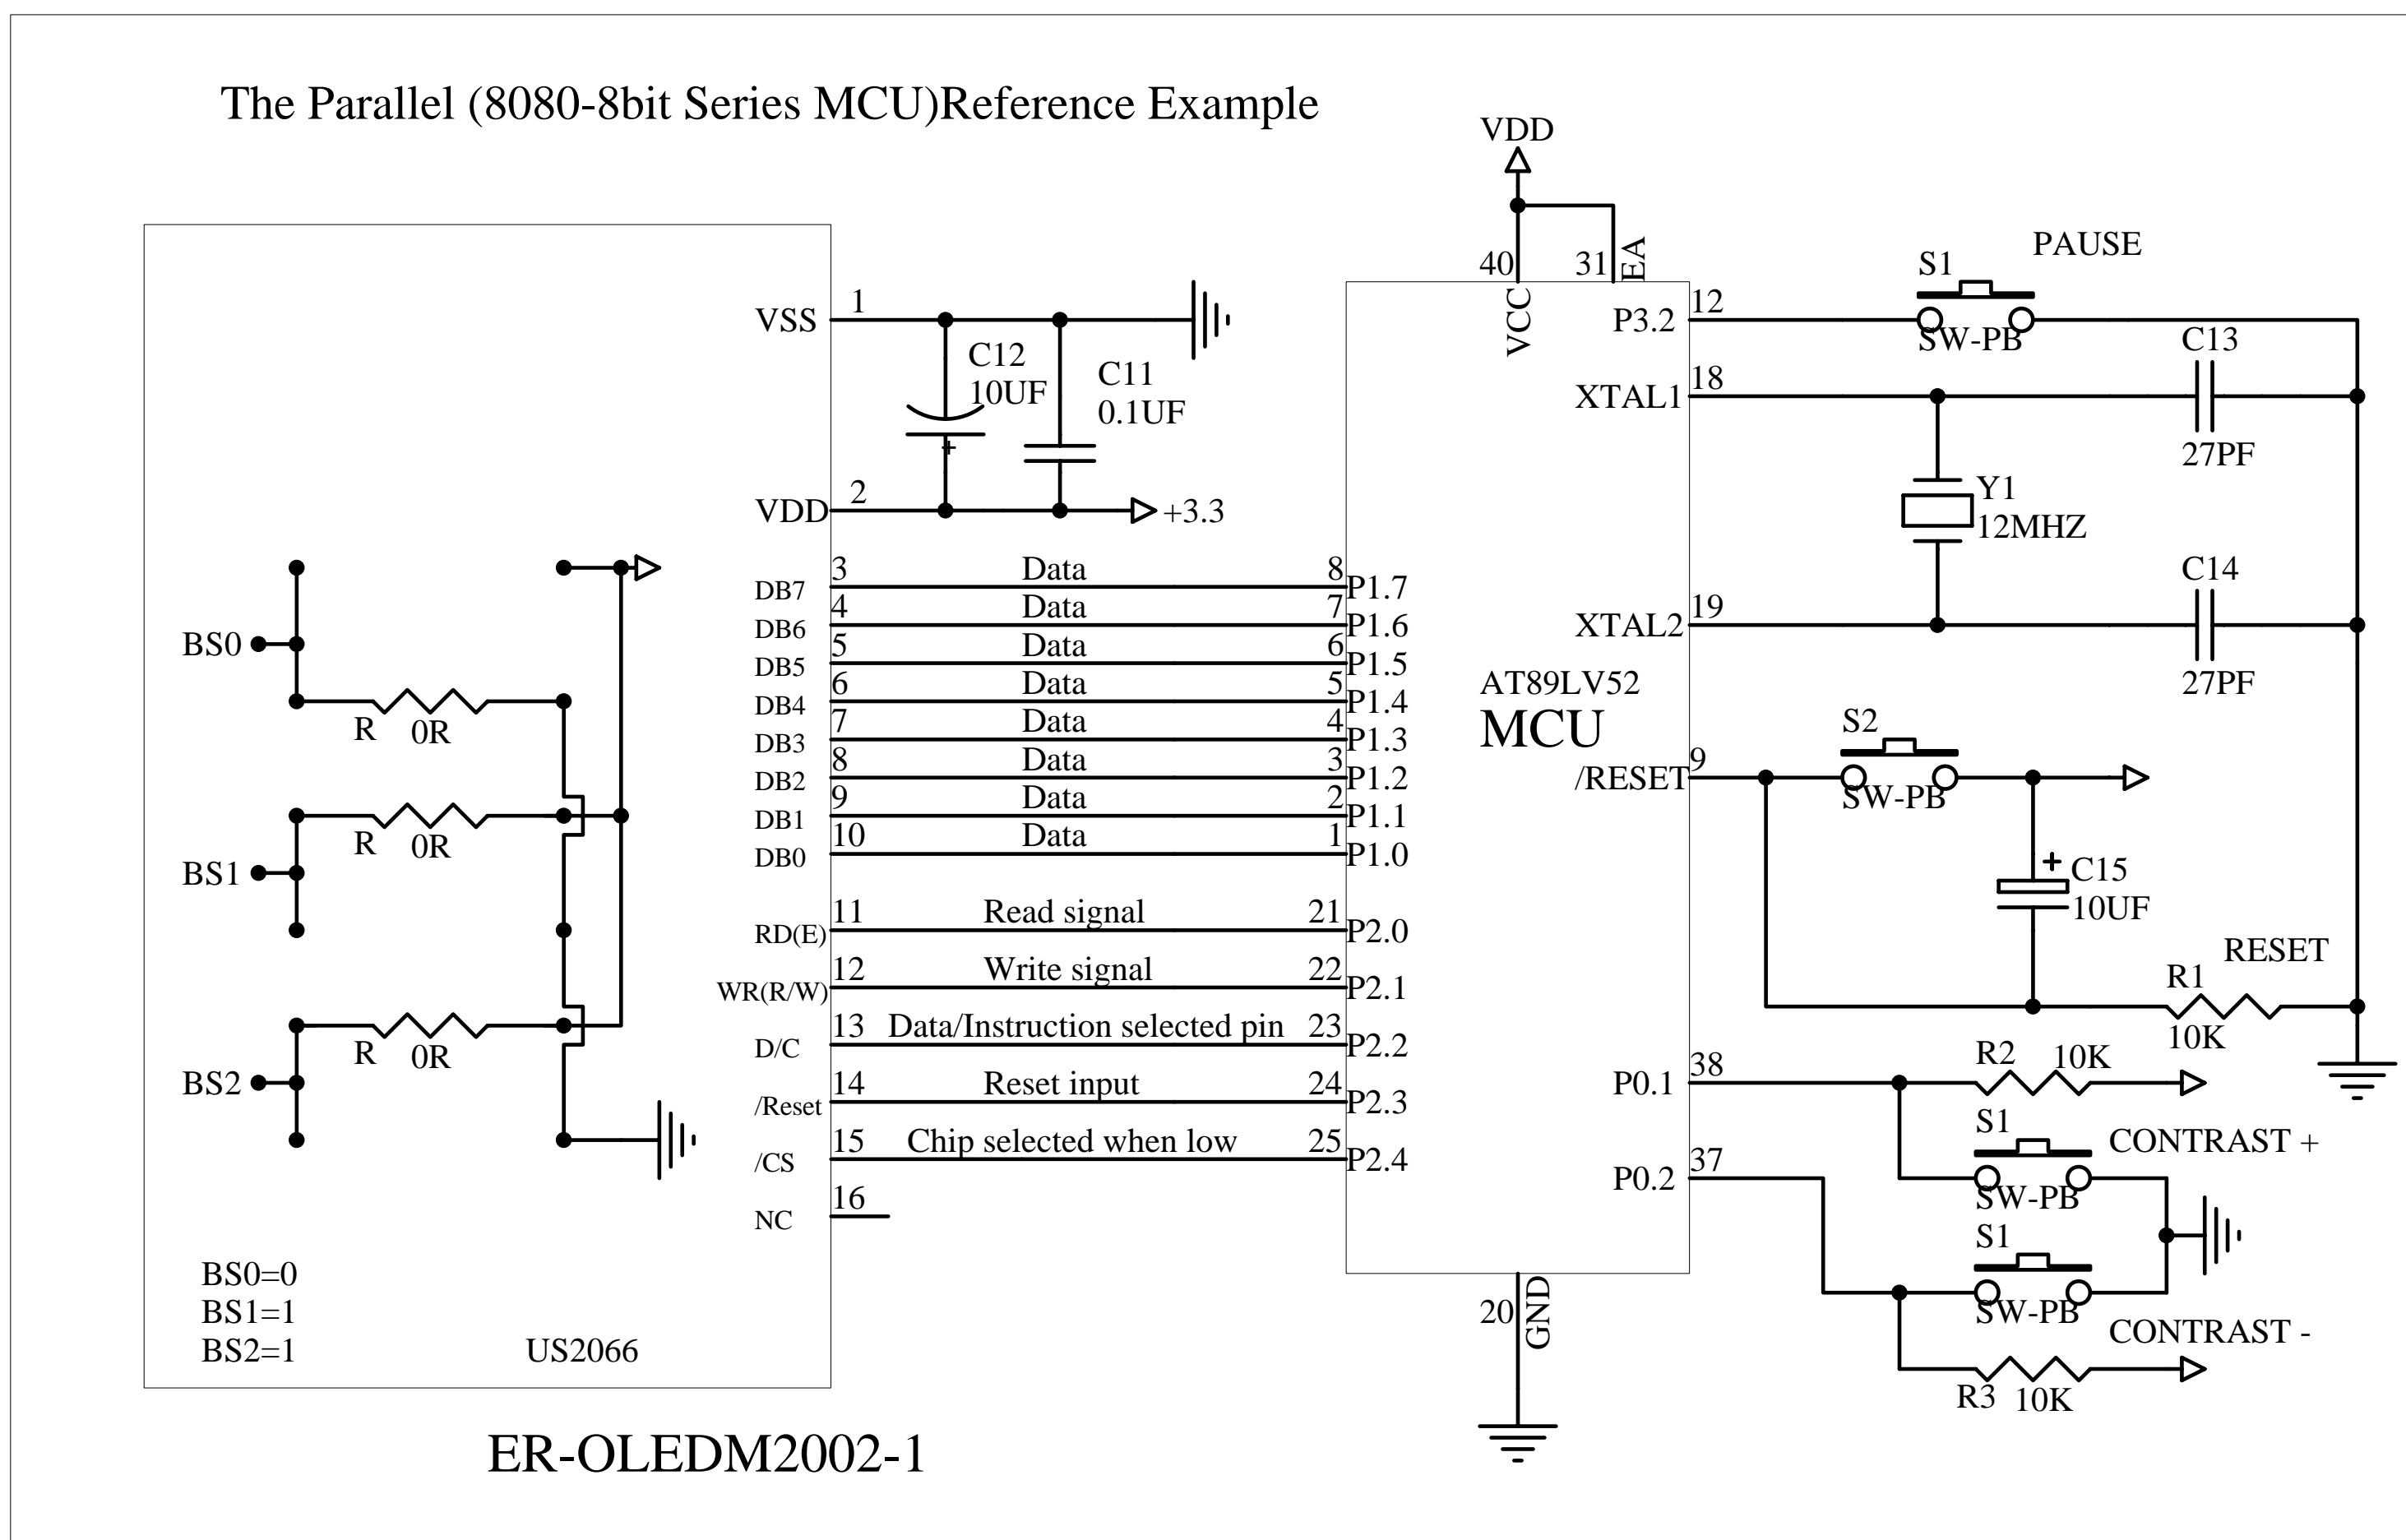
The Parallel (8080-8bit Series MCU)Reference Example

VDD
40
31
EA
VCC

VSS 1
C12
10UF
C11
0.1UF
VDD 2
+3.3

BS0
R 0R
BS1
R 0R
BS2
R 0R

DB7 3 Data 8 P1.7
DB6 4 Data 7 P1.6
DB5 5 Data 6 P1.5
DB4 6 Data 5 P1.4
DB3 7 Data 4 P1.3
DB2 8 Data 3 P1.2
DB1 9 Data 2 P1.1
DB0 10 Data 1 P1.0
RD(E) 11 Read signal 21 P2.0
WR(R/W) 12 Write signal 22 P2.1
D/C 13 Data/Instruction selected pin 23 P2.2
/Reset 14 Reset input 24 P2.3
/CS 15 Chip selected when low 25 P2.4
NC 16

BS0=0
BS1=1
BS2=1
US2066

ER-OLEDM2002-1

AT89LV52
MCU

P3.2 12
S1 PAUSE
SW-PB
C13
XTAL1 18
27PF
Y1
12MHZ
C14
XTAL2 19
27PF
S2
/RESET 9
SW-PB
C15
10UF
RESET
R1
10K
P0.1 38
R2 10K
S1
CONTRAST +
SW-PB
S1
P0.2 37
SW-PB
CONTRAST -
R3 10K
20
GND